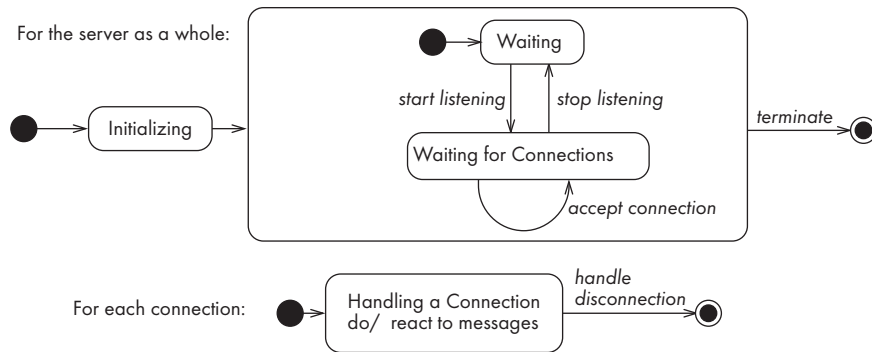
For the server as a whole:

Initializing

Waiting

start listening

stop listening

Waiting for Connections

accept connection

terminate

For each connection:

Handling a Connection
do/ react to messages

handle disconnection